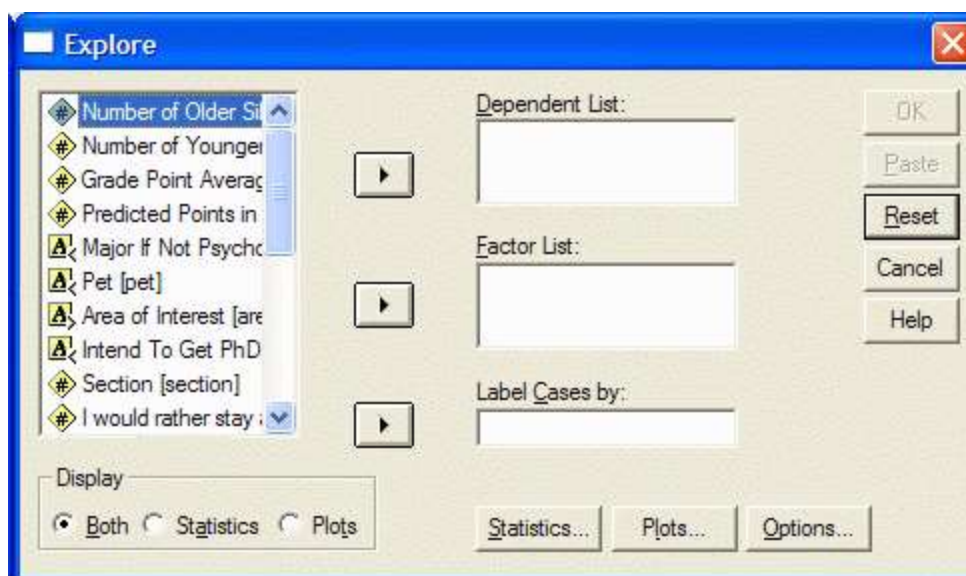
Explore

Number of Older Si
Number of Younge
Grade Point Averag
Predicted Points in
Major If Not Psycho
Pet [pet]
Area of Interest [are
Intend To Get PhD
Section [section]
I would rather stay

Dependent List:

Factor List:

Label Cases by:

OK
Paste
Reset
Cancel
Help

Display
Both Statistics Plots

Statistics... Plots... Options...